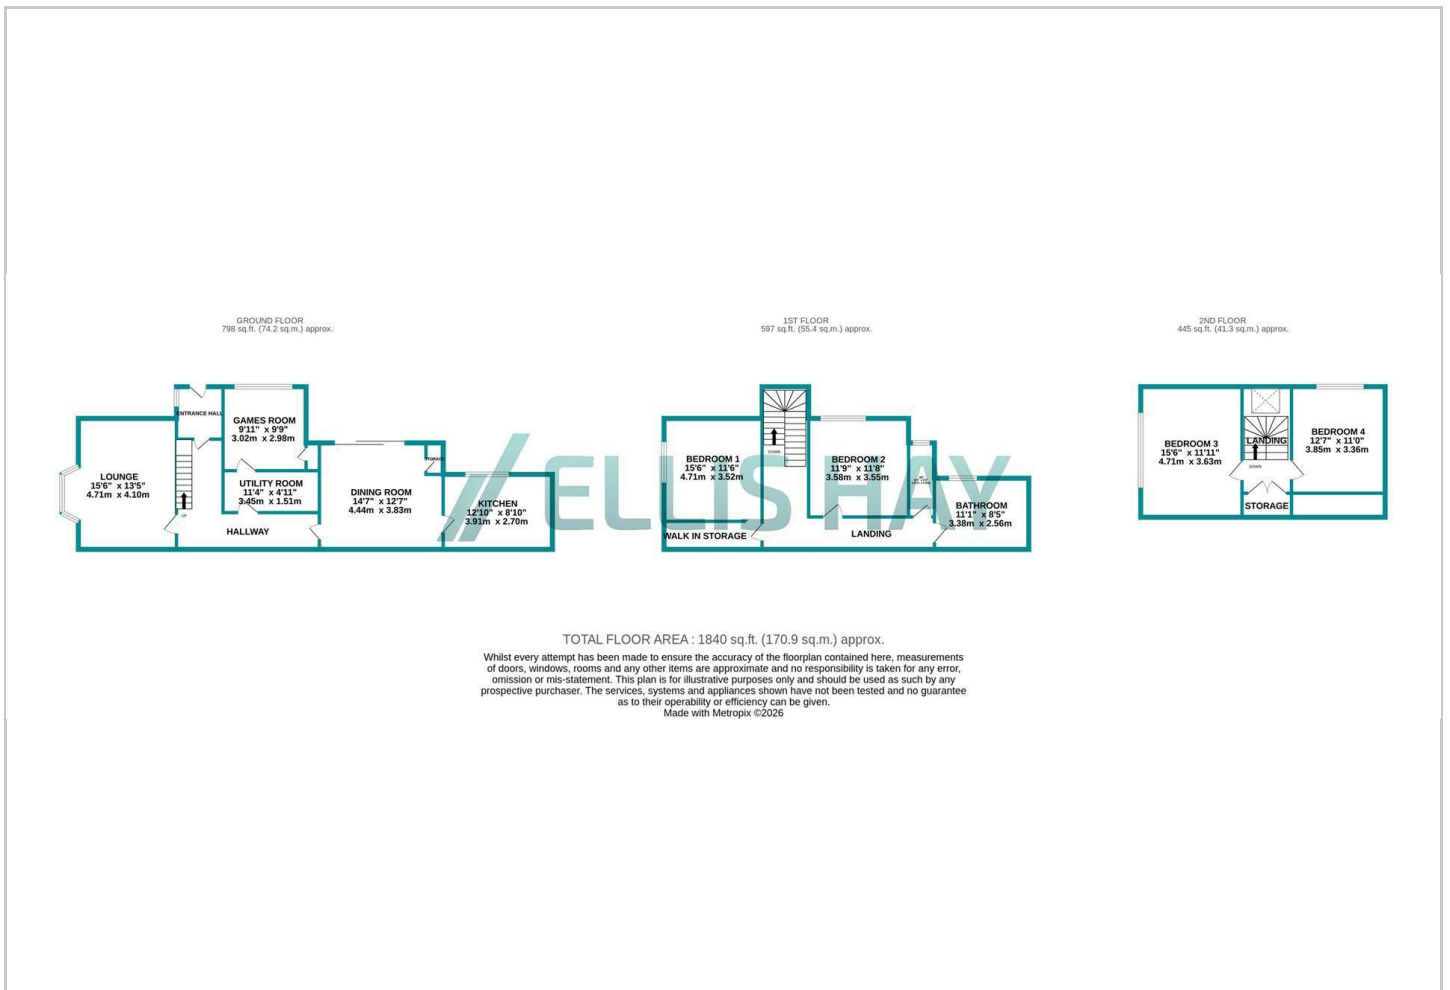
GROUND FLOOR
798 sq.ft. (74.2 sq.m.) approx.

1ST FLOOR
597 sq.ft. (55.4 sq.m.) approx.

2ND FLOOR
445 sq.ft. (41.3 sq.m.) approx.

ENTRANCE HALL

GAMES ROOM
9'11" x 9'9"
3.02m x 2.98m

LOUNGE
15'6" x 13'5"
4.71m x 4.10m

UTILITY ROOM
11'4" x 4'11"
3.45m x 1.51m

DINING ROOM
14'7" x 12'7"
4.44m x 3.83m

STORAGE

KITCHEN
12'10" x 8'10"
3.91m x 2.70m

UP

HALLWAY

BEDROOM 1
15'6" x 11'6"
4.71m x 3.52m

DOWN

BEDROOM 2
11'9" x 11'8"
3.58m x 3.55m

BATHROOM
11'1" x 8'5"
3.38m x 2.56m

WALK IN STORAGE

LANDING

ELLIS HAY

BEDROOM 3
15'6" x 11'11"
4.71m x 3.63m

LANDING

DOWN

BEDROOM 4
12'7" x 11'0"
3.85m x 3.36m

STORAGE

TOTAL FLOOR AREA : 1840 sq.ft. (170.9 sq.m.) approx.
Whilst every attempt has been made to ensure the accuracy of the floorplan contained here, measurements of doors, windows, rooms and any other items are approximate and no responsibility is taken for any error, omission or mis-statement. This plan is for illustrative purposes only and should be used as such by any prospective purchaser. The services, systems and appliances shown have not been tested and no guarantee as to their operability or efficiency can be given.
Made with Metropix ©2026